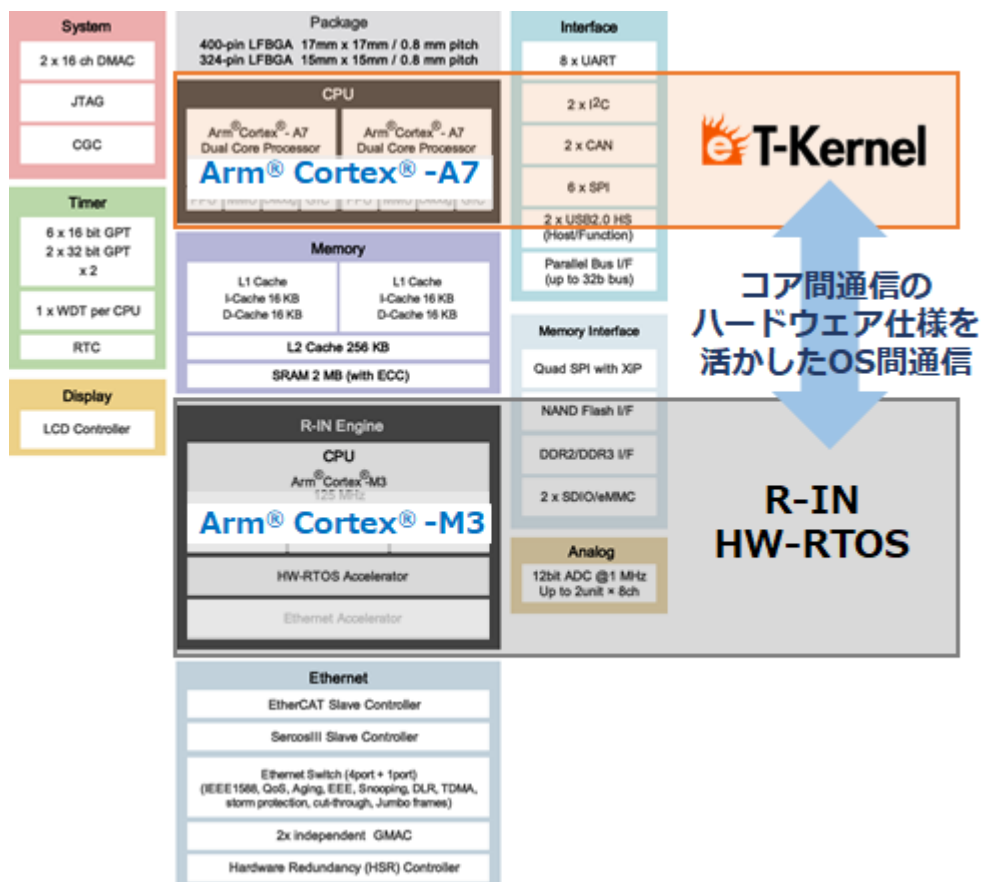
System

2 x 16 ch DMAC

JTAG

CGC

Timer

6 x 16 bit GPT
2 x 32 bit GPT
x 2

1 x WDT per CPU

RTC

Display

LCD Controller

Package

400-pin LFBGA 17mm x 17mm / 0.8 mm pitch
324-pin LFBGA 15mm x 15mm / 0.8 mm pitch

CPU

Arm®Cortex® - A7
Dual Core Processor

Arm®Cortex® - A7
Dual Core Processor

Arm® Cortex® -A7

Memory

L1 Cache
I-Cache 16 KB
D-Cache 16 KB

L1 Cache
I-Cache 16 KB
D-Cache 16 KB

L2 Cache 256 KB

SRAM 2 MB (with ECC)

R-IN Engine

CPU

Arm®Cortex®-M3
125 MHz

Arm® Cortex® -M3

HW-RTOS Accelerator

Ethernet Accelerator

Interface

8 x UART

2 x I$^2$C

2 x CAN

6 x SPI

2 x USB2.0 HS
(Host/Function)

Parallel Bus I/F
(up to 32b bus)

Memory Interface

Quad SPI with XIP

NAND Flash I/F

DDR2/DDR3 I/F

2 x SDIO/eMMC

Analog

12bit ADC @1 MHz
Up to 2unit × 8ch

eT-Kernel

コア間通信の
ハードウェア仕様を
活かしたOS間通信

R-IN
HW-RTOS

Ethernet

EtherCAT Slave Controller

SercosIII Slave Controller

Ethernet Switch (4port + 1port)
(IEEE1588, QoS, Aging, EEE, Snooping, DLR, TDMA, storm protection, cut-through, Jumbo frames)

2x independent GMAC

Hardware Redundancy (HSR) Controller